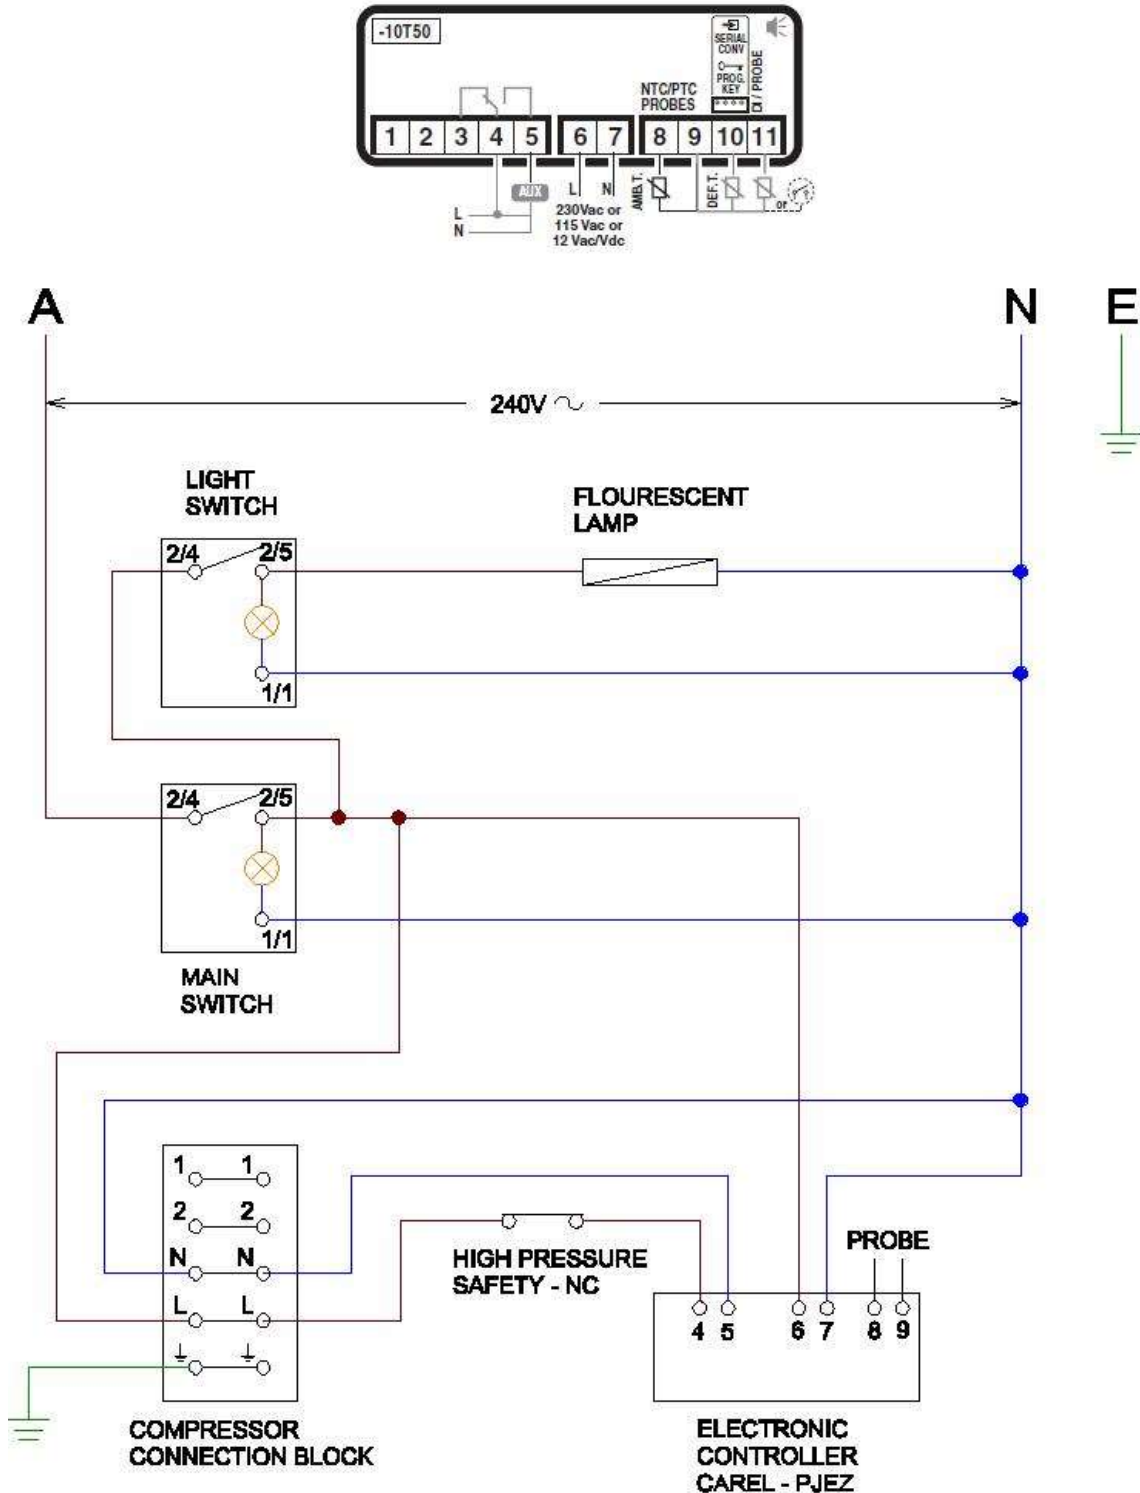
-10T50

SERIAL CONV

PROG. KEY

DI / PROBE

NTC/PTC PROBES

1 2 3 4 5 6 7 8 9 10 11

AUX

L N

L N

230Vac or 115 Vac or 12 Vac/Vdc

AMB. T.

DEF. T.

or

A

N

E

240V ~

LIGHT SWITCH

FLOURESCENT LAMP

2/4 2/5

1/1

2/4 2/5

1/1

MAIN SWITCH

1 1
2 2
N N
L L
⏚ ⏚

HIGH PRESSURE SAFETY - NC

PROBE

4 5 6 7 8 9

COMPRESSOR CONNECTION BLOCK

ELECTRONIC CONTROLLER CAREL - PJEZ